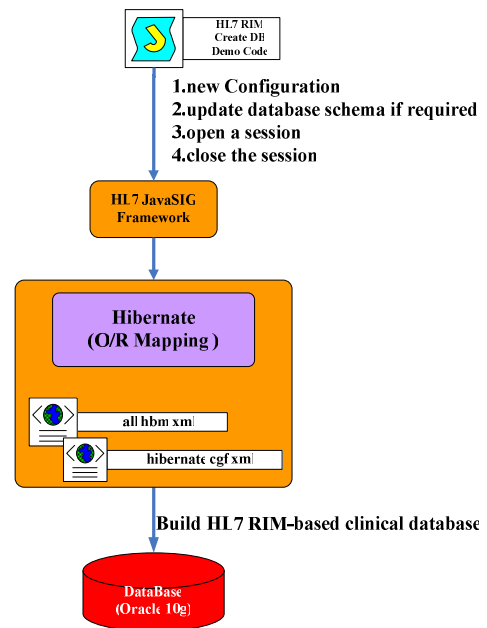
HL7 RIM
Create DB
Demo Code

1.new Configuration
2.update database schema if required
3.open a session
4.close the session

HL7 JavaSIG
Framework

Hibernate
(O/R Mapping )

all hbm xml

hibernate cgf xml

Build HL7 RIM-based clinical database

DataBase
(Oracle 10g)